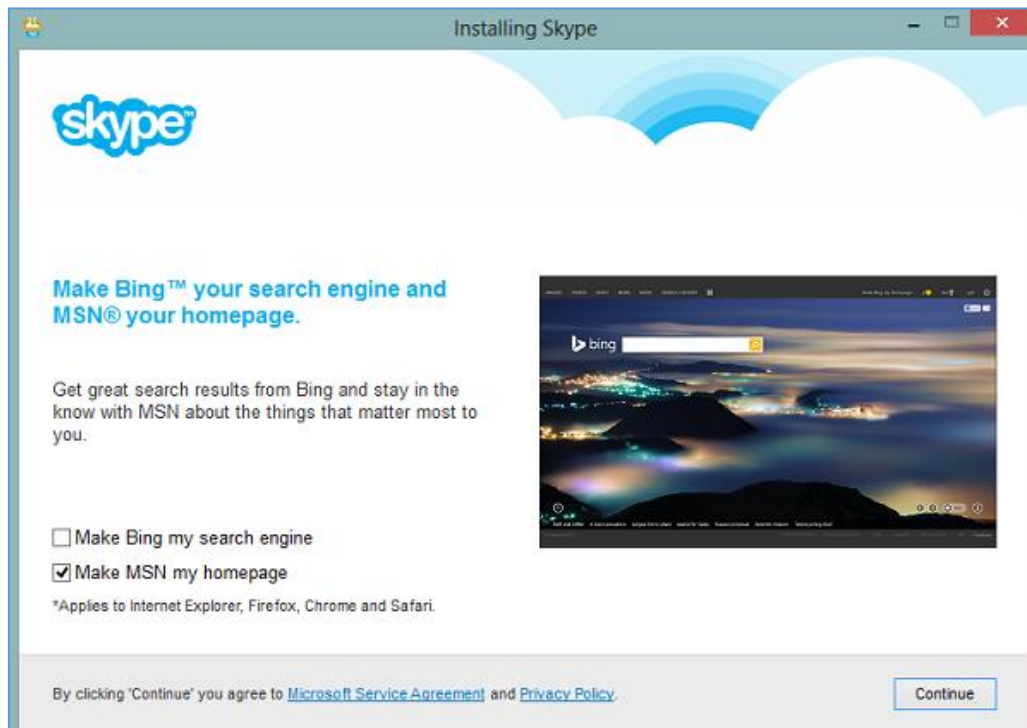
Installing Skype

skype

Make Bing™ your search engine and MSN® your homepage.

Get great search results from Bing and stay in the know with MSN about the things that matter most to you.

bing

Make Bing my search engine

Make MSN my homepage

*Applies to Internet Explorer, Firefox, Chrome and Safari.

By clicking 'Continue' you agree to Microsoft Service Agreement and Privacy Policy.

Continue